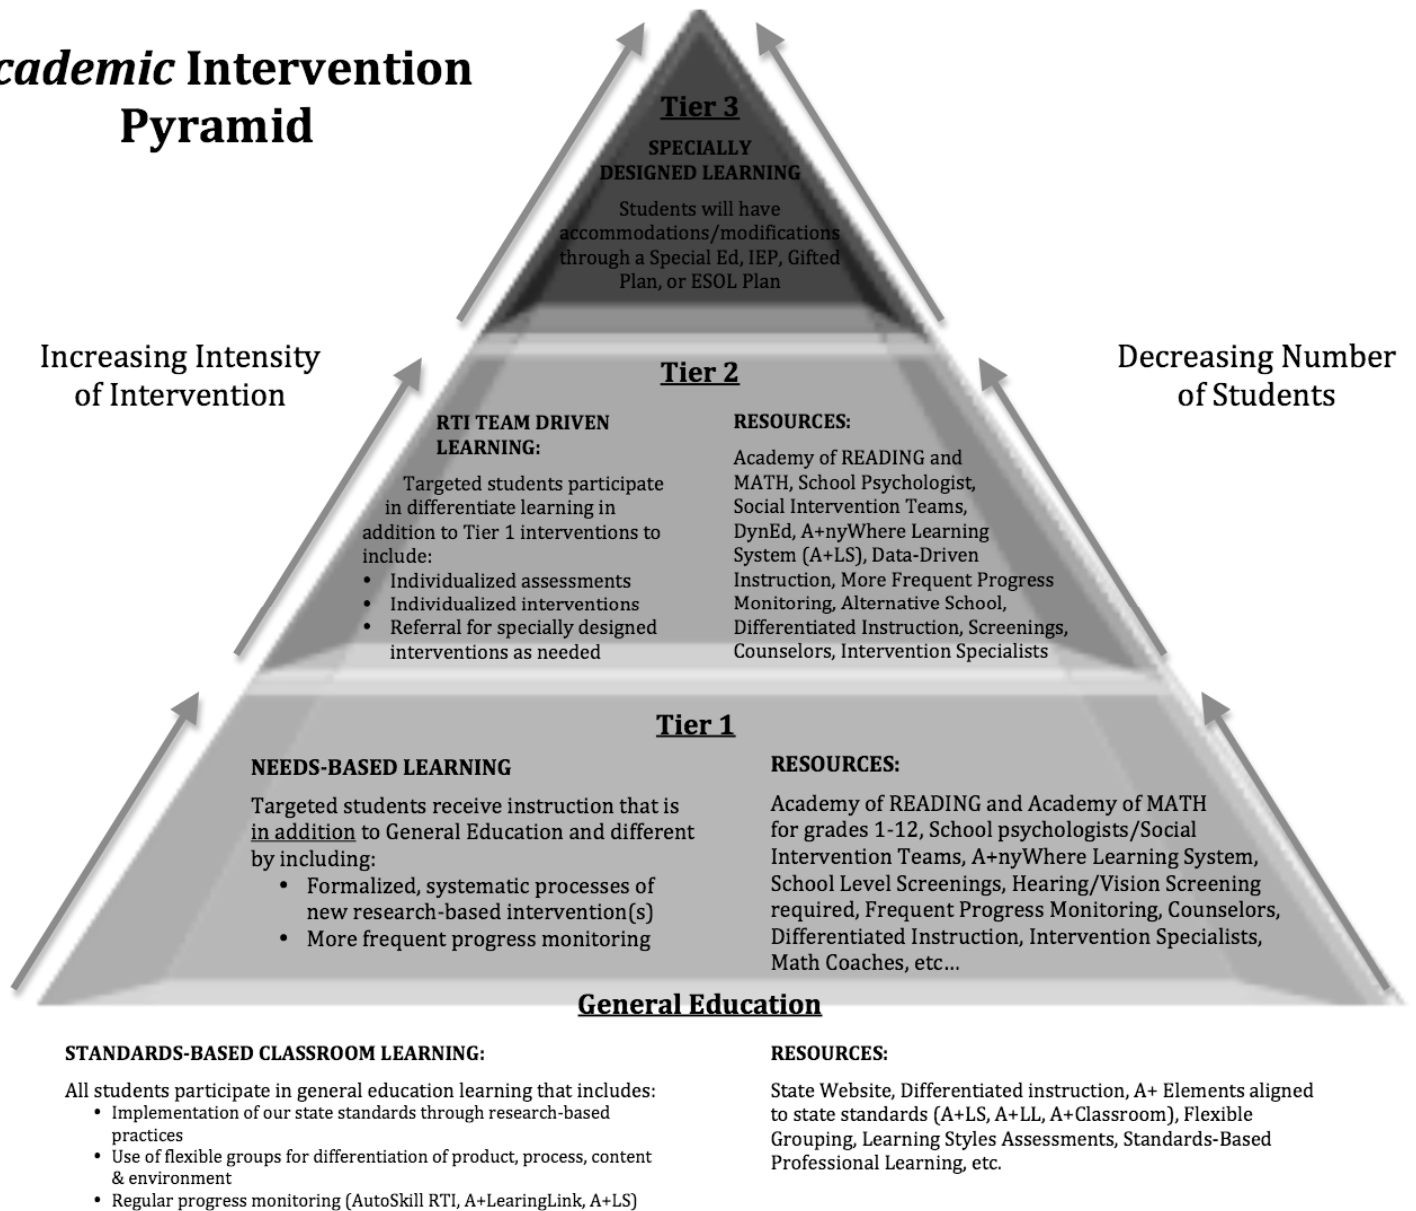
cademic Intervention Pyramid

Tier 3

SPECIALLY DESIGNED LEARNING

Students will have accommodations/modifications through a Special Ed, IEP, Gifted Plan, or ESOL Plan

Increasing Intensity of Intervention

Decreasing Number of Students

Tier 2

RTI TEAM DRIVEN LEARNING:

Targeted students participate in differentiate learning in addition to Tier 1 interventions to include:
• Individualized assessments
• Individualized interventions
• Referral for specially designed interventions as needed

RESOURCES:

Academy of READING and MATH, School Psychologist, Social Intervention Teams, DynEd, A+nyWhere Learning System (A+LS), Data-Driven Instruction, More Frequent Progress Monitoring, Alternative School, Differentiated Instruction, Screenings, Counselors, Intervention Specialists

Tier 1

NEEDS-BASED LEARNING

Targeted students receive instruction that is in addition to General Education and different by including:
• Formalized, systematic processes of new research-based intervention(s)
• More frequent progress monitoring

RESOURCES:

Academy of READING and Academy of MATH for grades 1-12, School psychologists/Social Intervention Teams, A+nyWhere Learning System, School Level Screenings, Hearing/Vision Screening required, Frequent Progress Monitoring, Counselors, Differentiated Instruction, Intervention Specialists, Math Coaches, etc…

General Education

STANDARDS-BASED CLASSROOM LEARNING:

All students participate in general education learning that includes:
• Implementation of our state standards through research-based practices
• Use of flexible groups for differentiation of product, process, content & environment
• Regular progress monitoring (AutoSkill RTI, A+LearingLink, A+LS)

RESOURCES:

State Website, Differentiated instruction, A+ Elements aligned to state standards (A+LS, A+LL, A+Classroom), Flexible Grouping, Learning Styles Assessments, Standards-Based Professional Learning, etc.